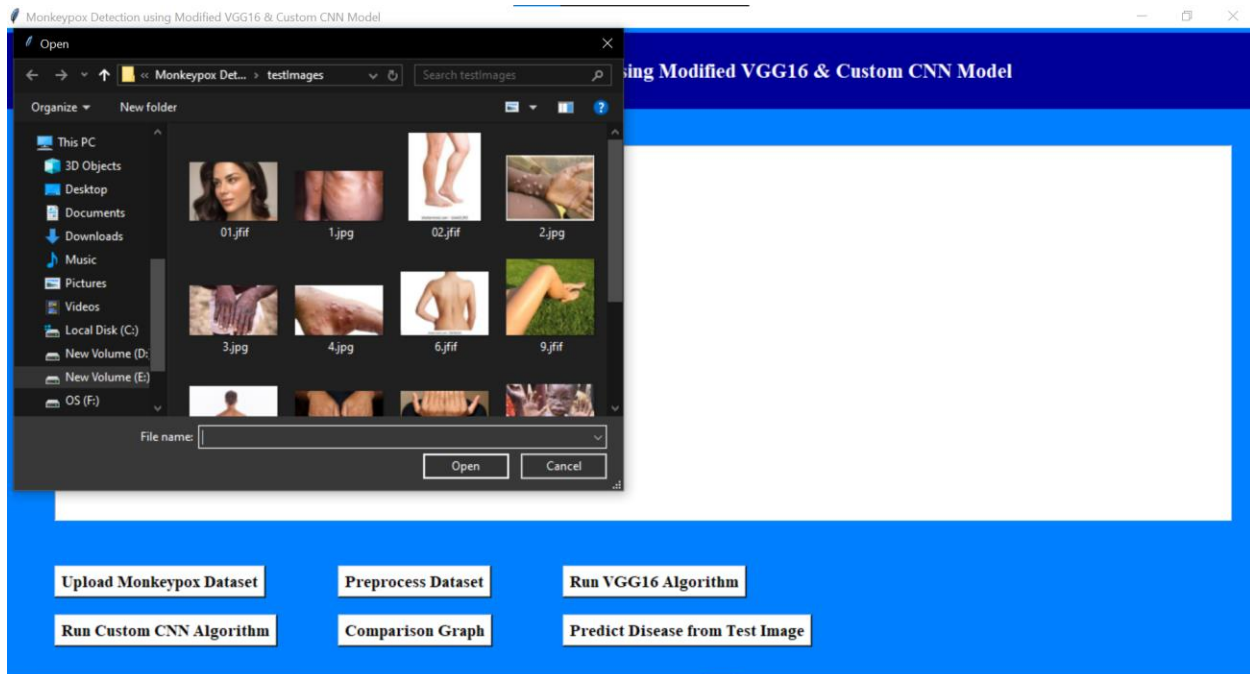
Monkeypox Detection using Modified VGG16 & Custom CNN Model

Open

« Monkeypox Det... › testImages

Search testImages

Organize ▾ New folder

sing Modified VGG16 & Custom CNN Model

This PC
3D Objects
Desktop
Documents
Downloads
Music
Pictures
Videos
Local Disk (C:)
New Volume (D:
New Volume (E:)
OS (F:)

01.jfif
1.jpg
02.jfif
2.jpg
3.jpg
4.jpg
6.jfif
9.jfif

File name:

Open
Cancel

Upload Monkeypox Dataset
Preprocess Dataset
Run VGG16 Algorithm
Run Custom CNN Algorithm
Comparison Graph
Predict Disease from Test Image